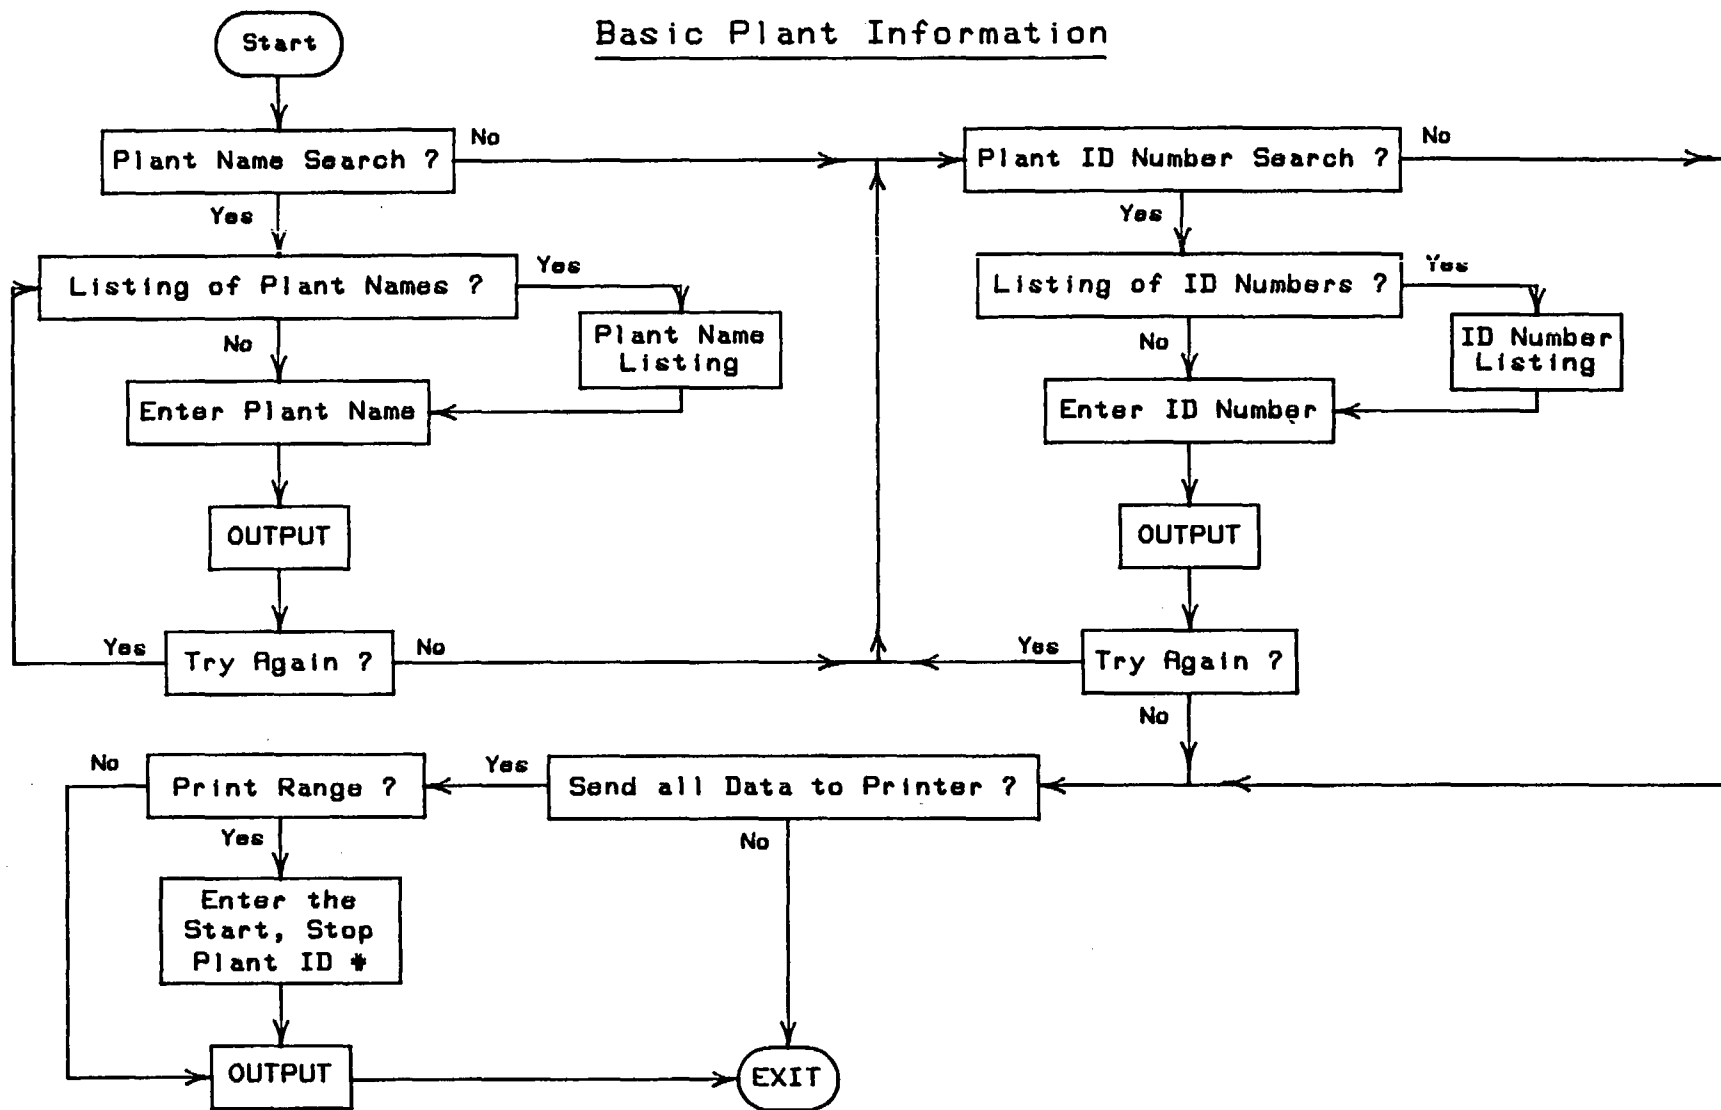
Basic Plant Information

Start

Plant Name Search ?

No

Yes

Listing of Plant Names ?

Yes

Plant Name Listing

No

Enter Plant Name

OUTPUT

Yes

Try Again ?

No

Plant ID Number Search ?

No

Yes

Listing of ID Numbers ?

Yes

ID Number Listing

No

Enter ID Number

OUTPUT

Yes

Try Again ?

No

No

Print Range ?

Yes

Send all Data to Printer ?

Yes

Enter the Start, Stop Plant ID #

No

OUTPUT

EXIT